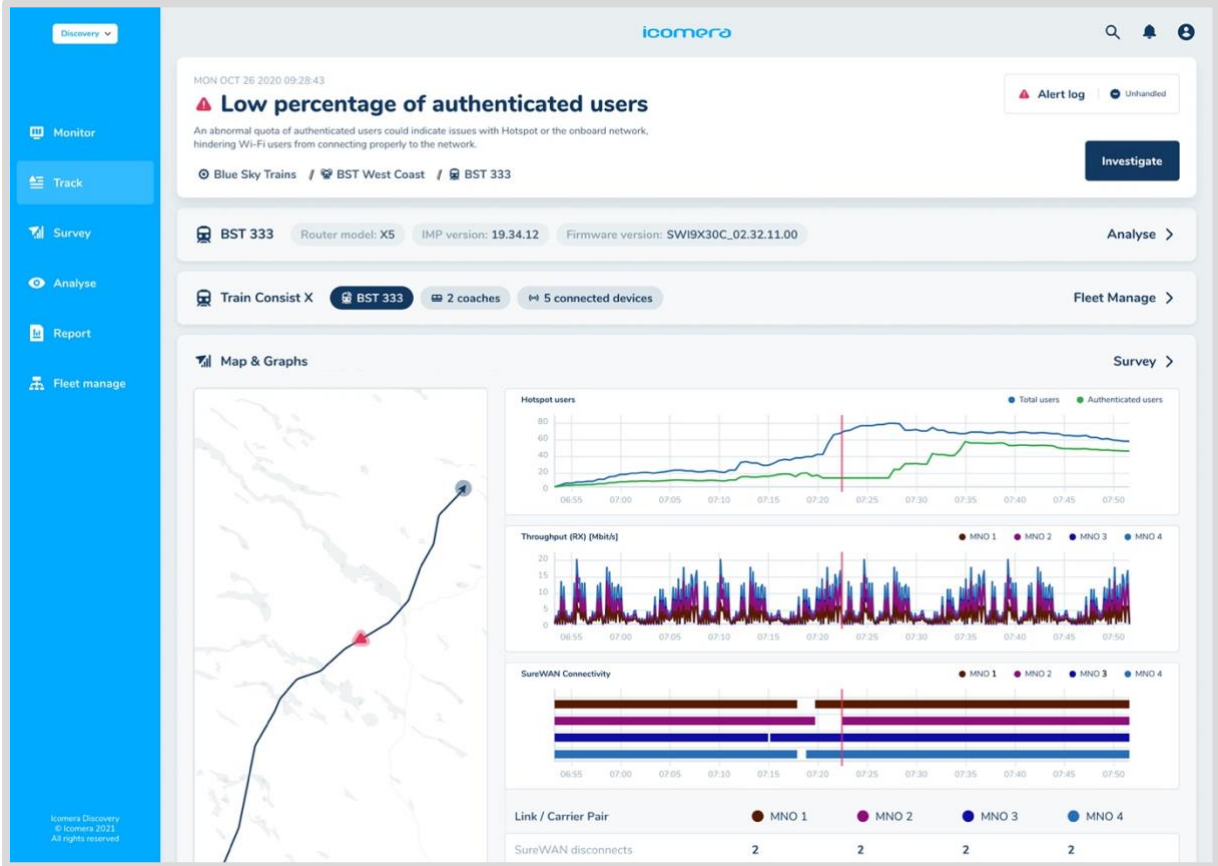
Discovery

Monitor
Track
Survey
Analyse
Report
Fleet manage

Icomera Discovery
© Icomera 2021
All rights reserved

icomera

MON OCT 26 2020 09:28:43

Low percentage of authenticated users

An abnormal quota of authenticated users could indicate issues with Hotspot or the onboard network, hindering Wi-Fi users from connecting properly to the network.

Blue Sky Trains / BST West Coast / BST 333

Alert log | Unhandled

Investigate

BST 333 Router model: X5 IMP version: 19.34.12 Firmware version: SWI9X30C_02.32.11.00 Analyse

Train Consist X BST 333 2 coaches 5 connected devices Fleet Manage

Map & Graphs Survey

Hotspot users
Total users Authenticated users
80
60
40
20
0
06:55 07:00 07:05 07:10 07:15 07:20 07:25 07:30 07:35 07:40 07:45 07:50

Throughput (RX) [Mbit/s]
MNO 1 MNO 2 MNO 3 MNO 4
20
15
10
5
0
06:55 07:00 07:05 07:10 07:15 07:20 07:25 07:30 07:35 07:40 07:45 07:50

SureWAN Connectivity
MNO 1 MNO 2 MNO 3 MNO 4
06:55 07:00 07:05 07:10 07:15 07:20 07:25 07:30 07:35 07:40 07:45 07:50

| Link / Carrier Pair | MNO 1 | MNO 2 | MNO 3 | MNO 4 |
|---|---|---|---|---|
| SureWAN disconnects | 2 | 2 | 2 | 2 |